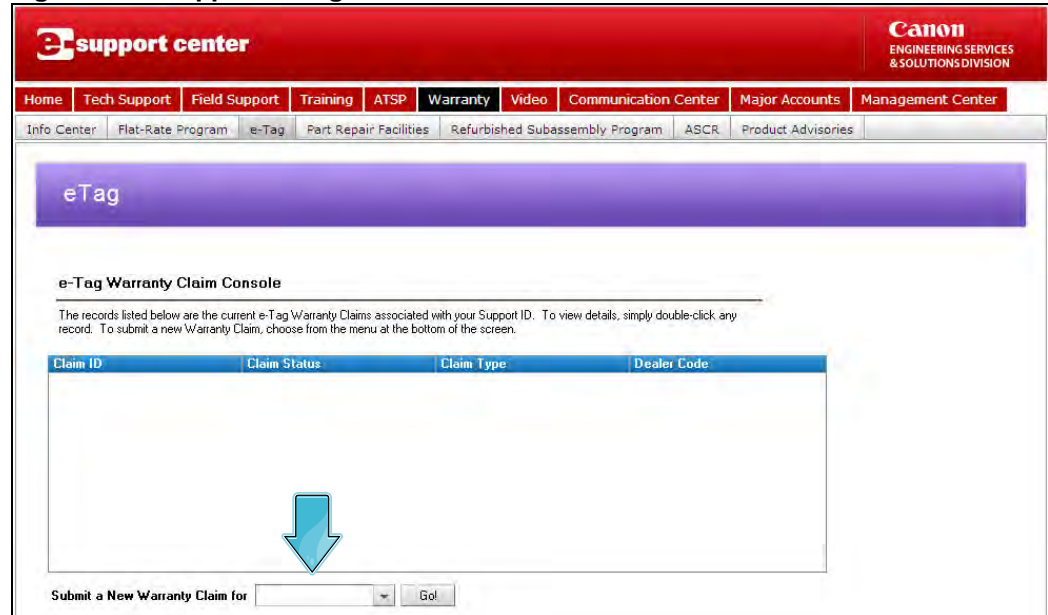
e-support center

Canon
ENGINEERING SERVICES
& SOLUTIONS DIVISION

Home | Tech Support | Field Support | Training | ATSP | Warranty | Video | Communication Center | Major Accounts | Management Center

Info Center | Flat-Rate Program | e-Tag | Part Repair Facilities | Refurbished Subassembly Program | ASCR | Product Advisories

eTag

e-Tag Warranty Claim Console

The records listed below are the current e-Tag Warranty Claims associated with your Support ID. To view details, simply double-click any record. To submit a new Warranty Claim, choose from the menu at the bottom of the screen.

| Claim ID | Claim Status | Claim Type | Dealer Code |
|---|---|---|---|

Submit a New Warranty Claim for [ ] Go!